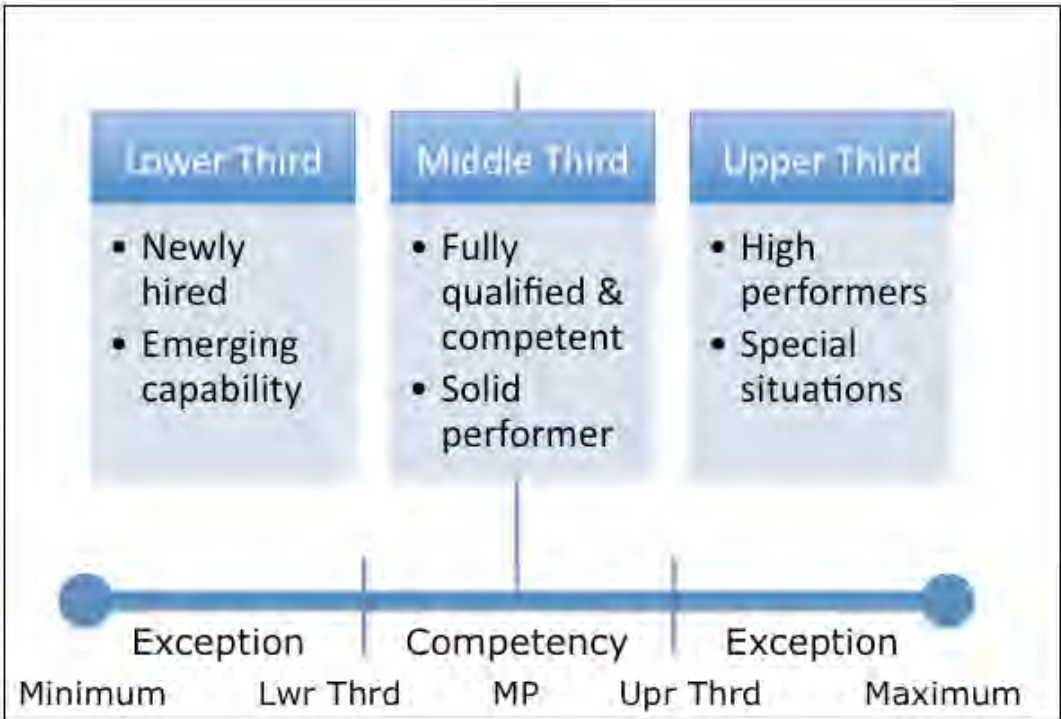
Lower Third

- Newly hired
- Emerging capability

Middle Third

- Fully qualified & competent
- Solid performer

Upper Third

- High performers
- Special situations

Exception

Competency

Exception

Minimum

Lwr Thrd

MP

Upr Thrd

Maximum